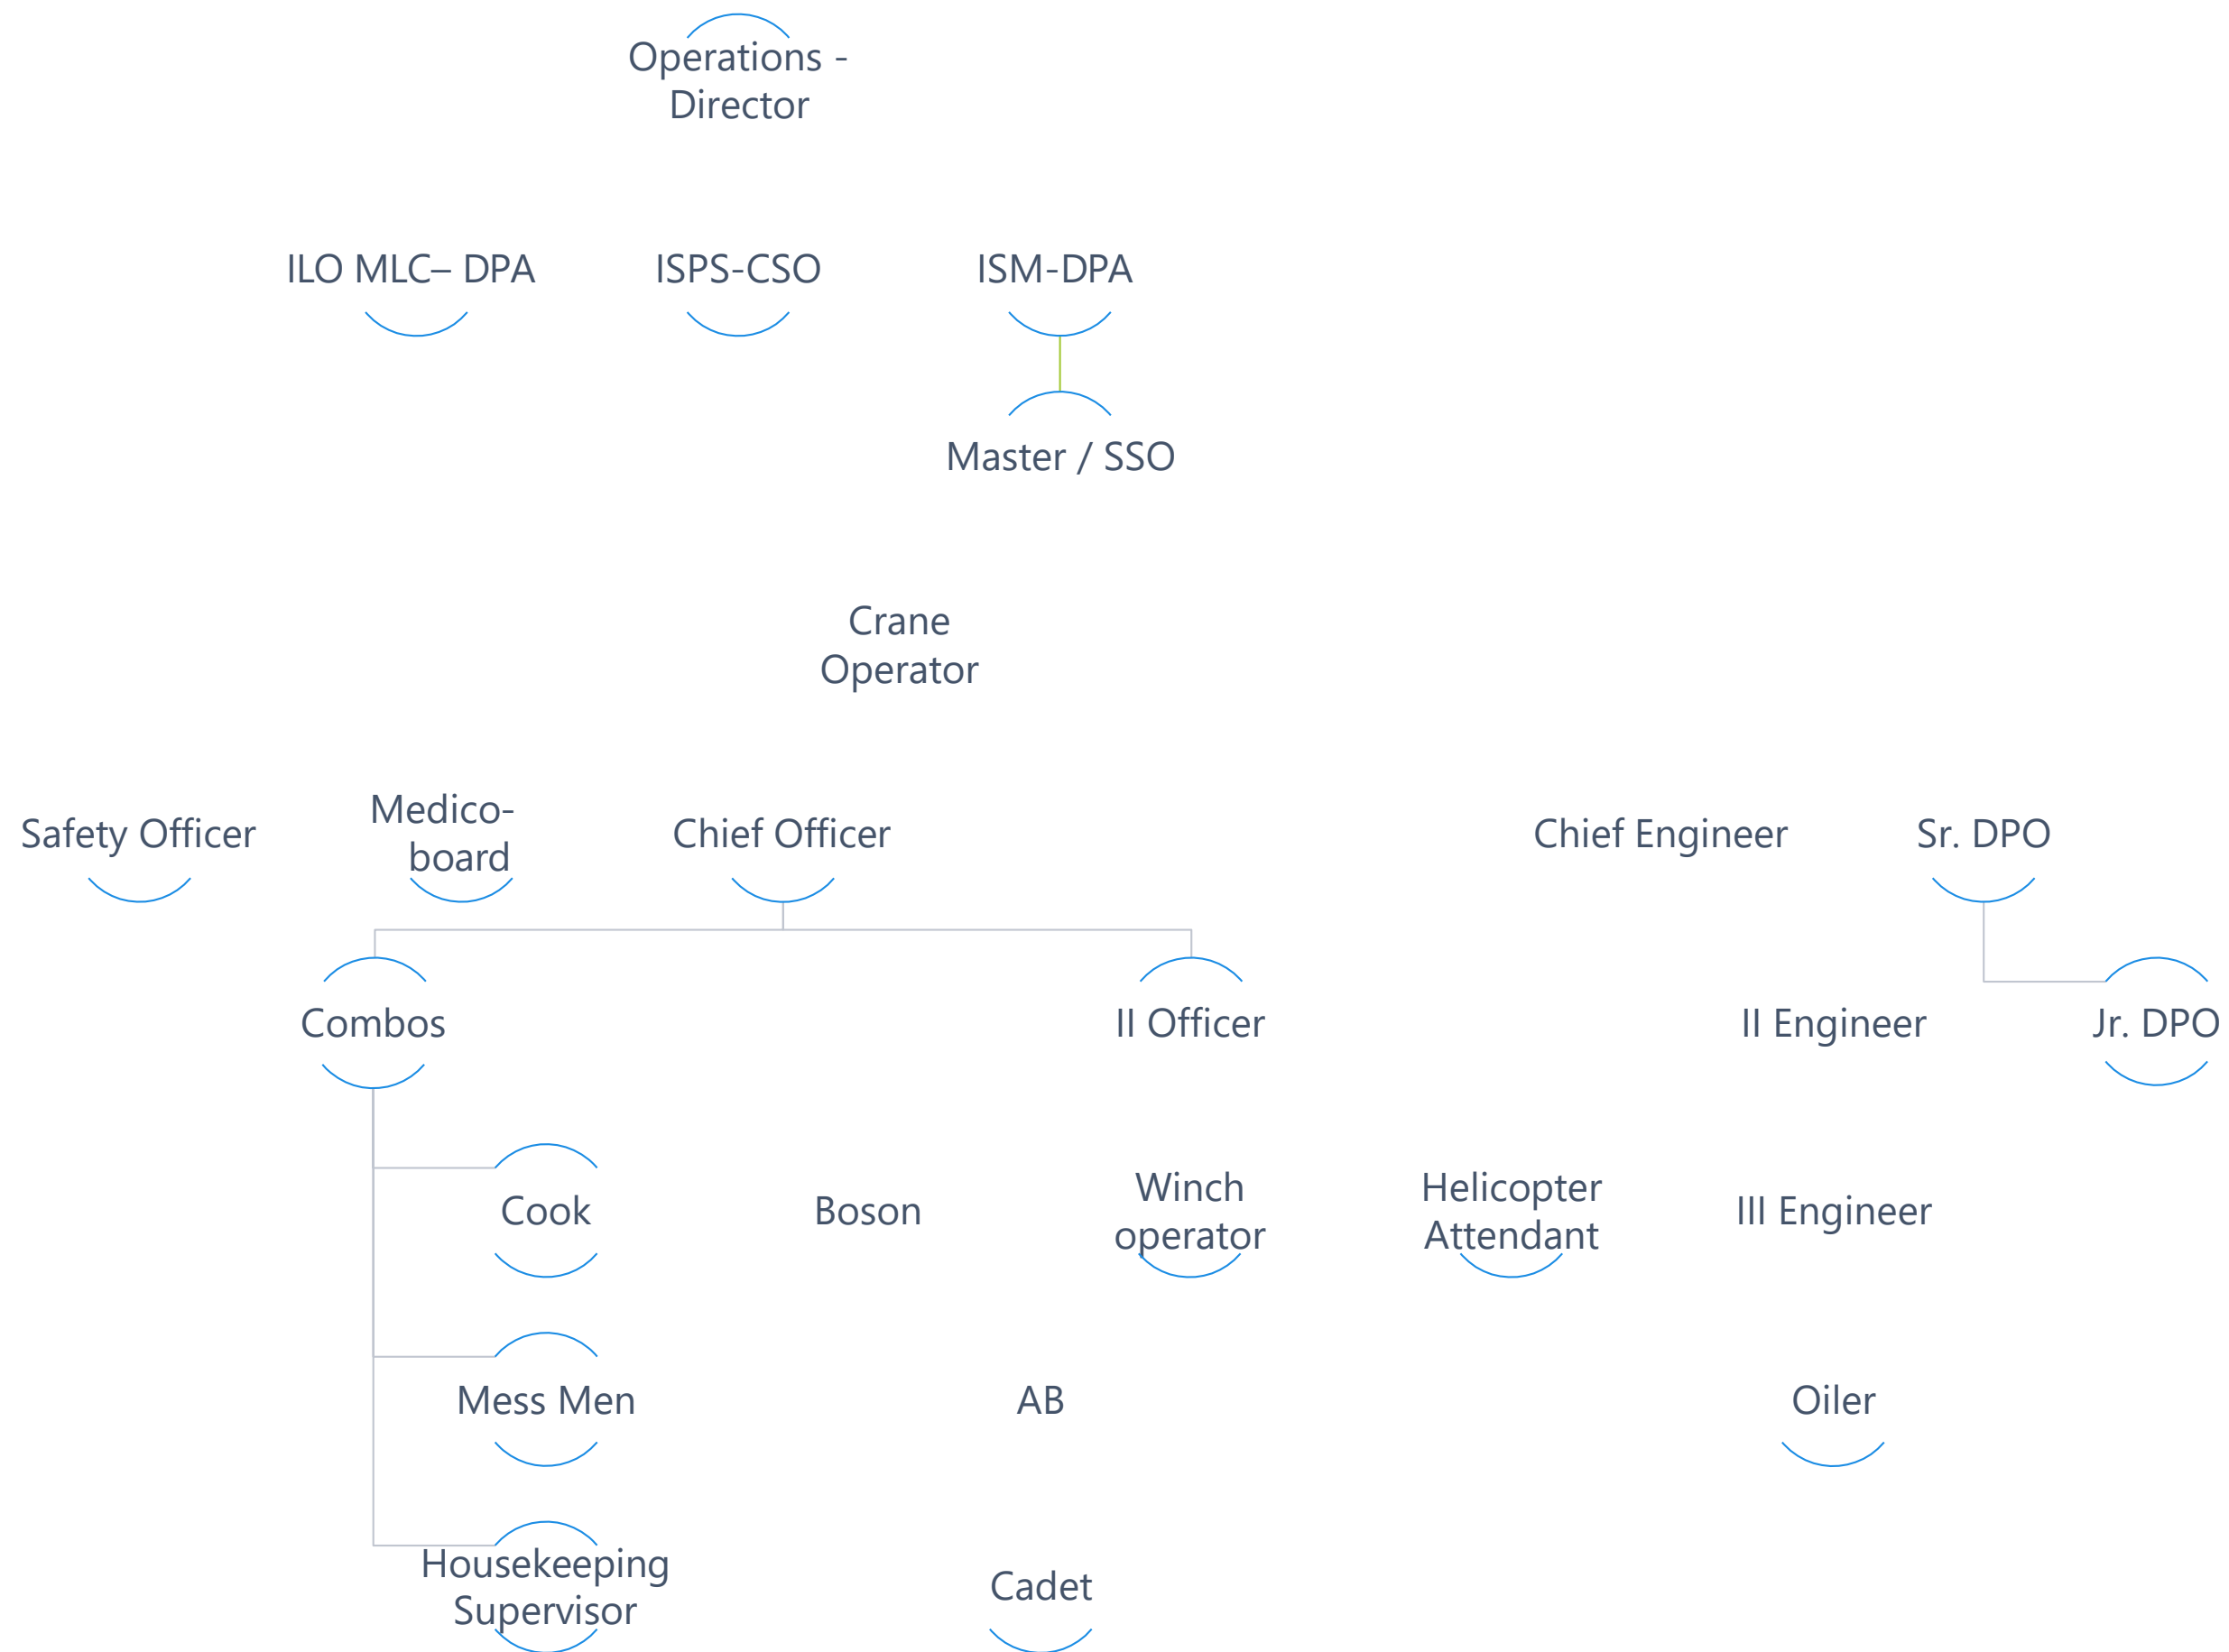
Operations - Director

ILO MLC– DPA

ISPS-CSO

ISM-DPA

Master / SSO

Crane Operator

Safety Officer

Medico-board

Chief Officer

Chief Engineer

Sr. DPO

Combos

II Officer

II Engineer

Jr. DPO

Cook

Boson

Winch operator

Helicopter Attendant

III Engineer

Mess Men

AB

Oiler

Housekeeping Supervisor

Cadet